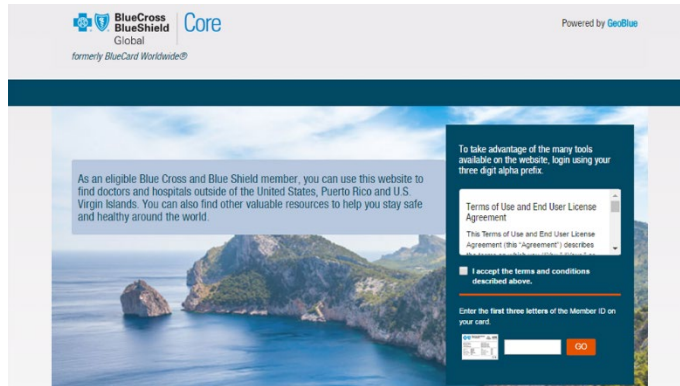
BlueCross BlueShield Global | Core

formerly BlueCard Worldwide®

Powered by GeoBlue

As an eligible Blue Cross and Blue Shield member, you can use this website to find doctors and hospitals outside of the United States, Puerto Rico and U.S. Virgin Islands. You can also find other valuable resources to help you stay safe and healthy around the world.

To take advantage of the many tools available on the website, login using your three digit alpha prefix.

Terms of Use and End User License Agreement

This Terms of Use and End User License Agreement (this "Agreement") describes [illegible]

I accept the terms and conditions described above.

Enter the first three letters of the Member ID on your card.

GO